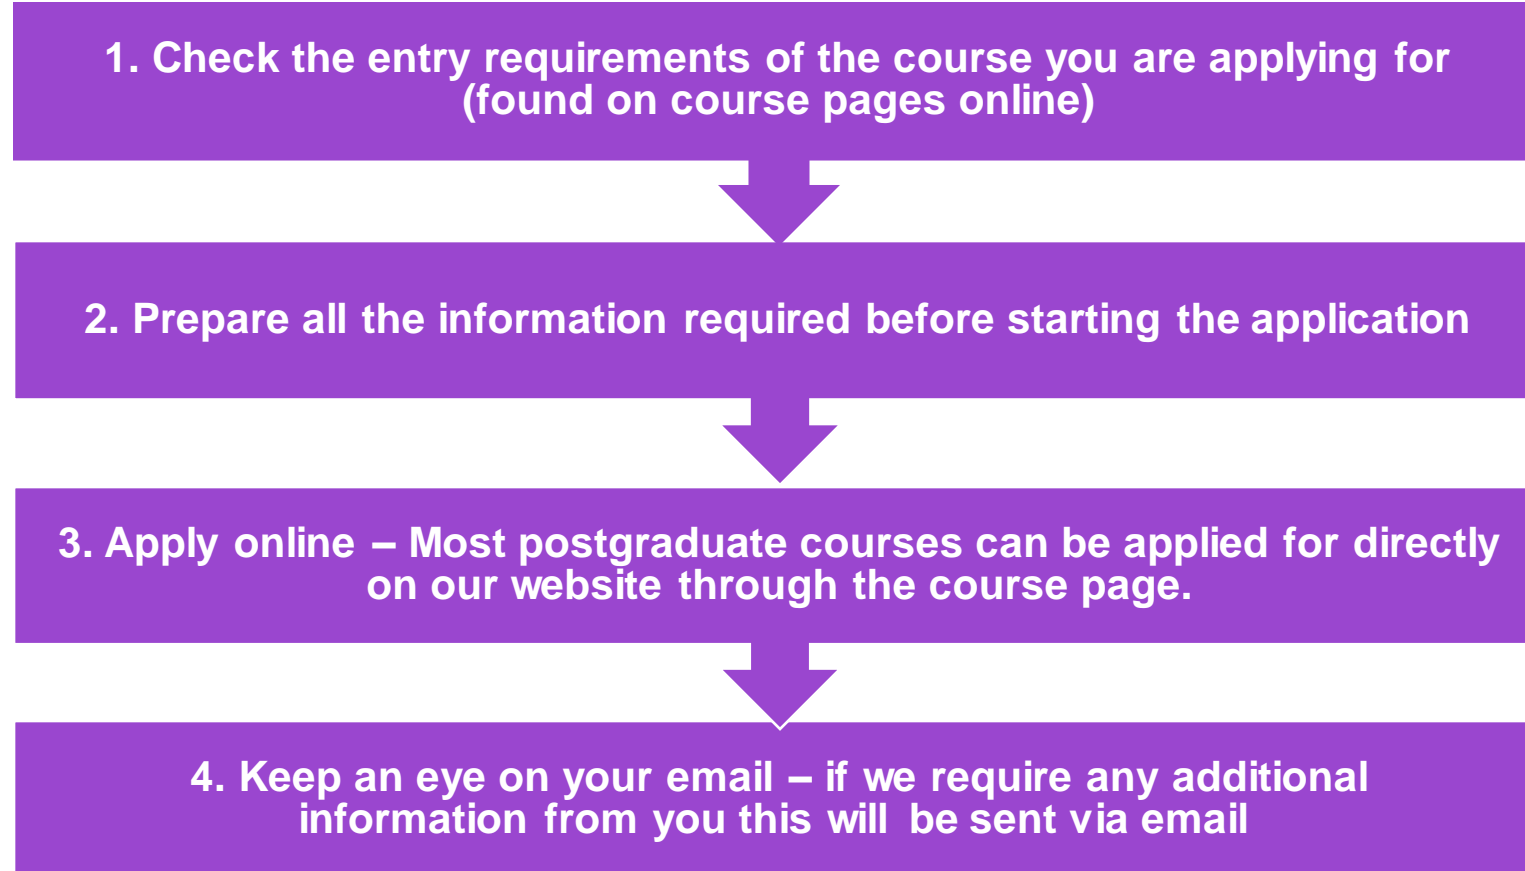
1. Check the entry requirements of the course you are applying for (found on course pages online)

2. Prepare all the information required before starting the application

3. Apply online – Most postgraduate courses can be applied for directly on our website through the course page.

4. Keep an eye on your email – if we require any additional information from you this will be sent via email